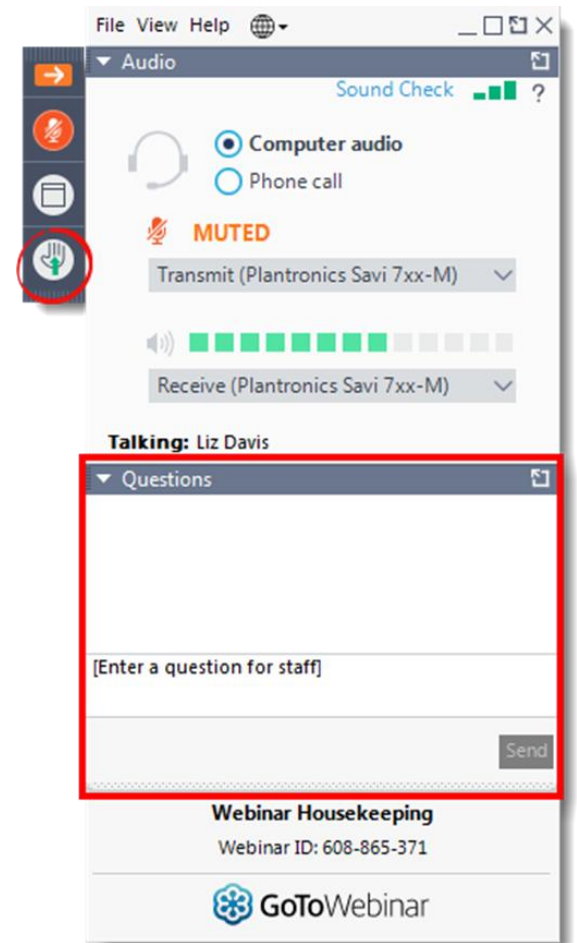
File View Help

Audio

Sound Check ?

Computer audio

Phone call

MUTED

Transmit (Plantronics Savi 7xx-M)

Receive (Plantronics Savi 7xx-M)

Talking: Liz Davis

Questions

[Enter a question for staff]

Send

Webinar Housekeeping

Webinar ID: 608-865-371

GoToWebinar